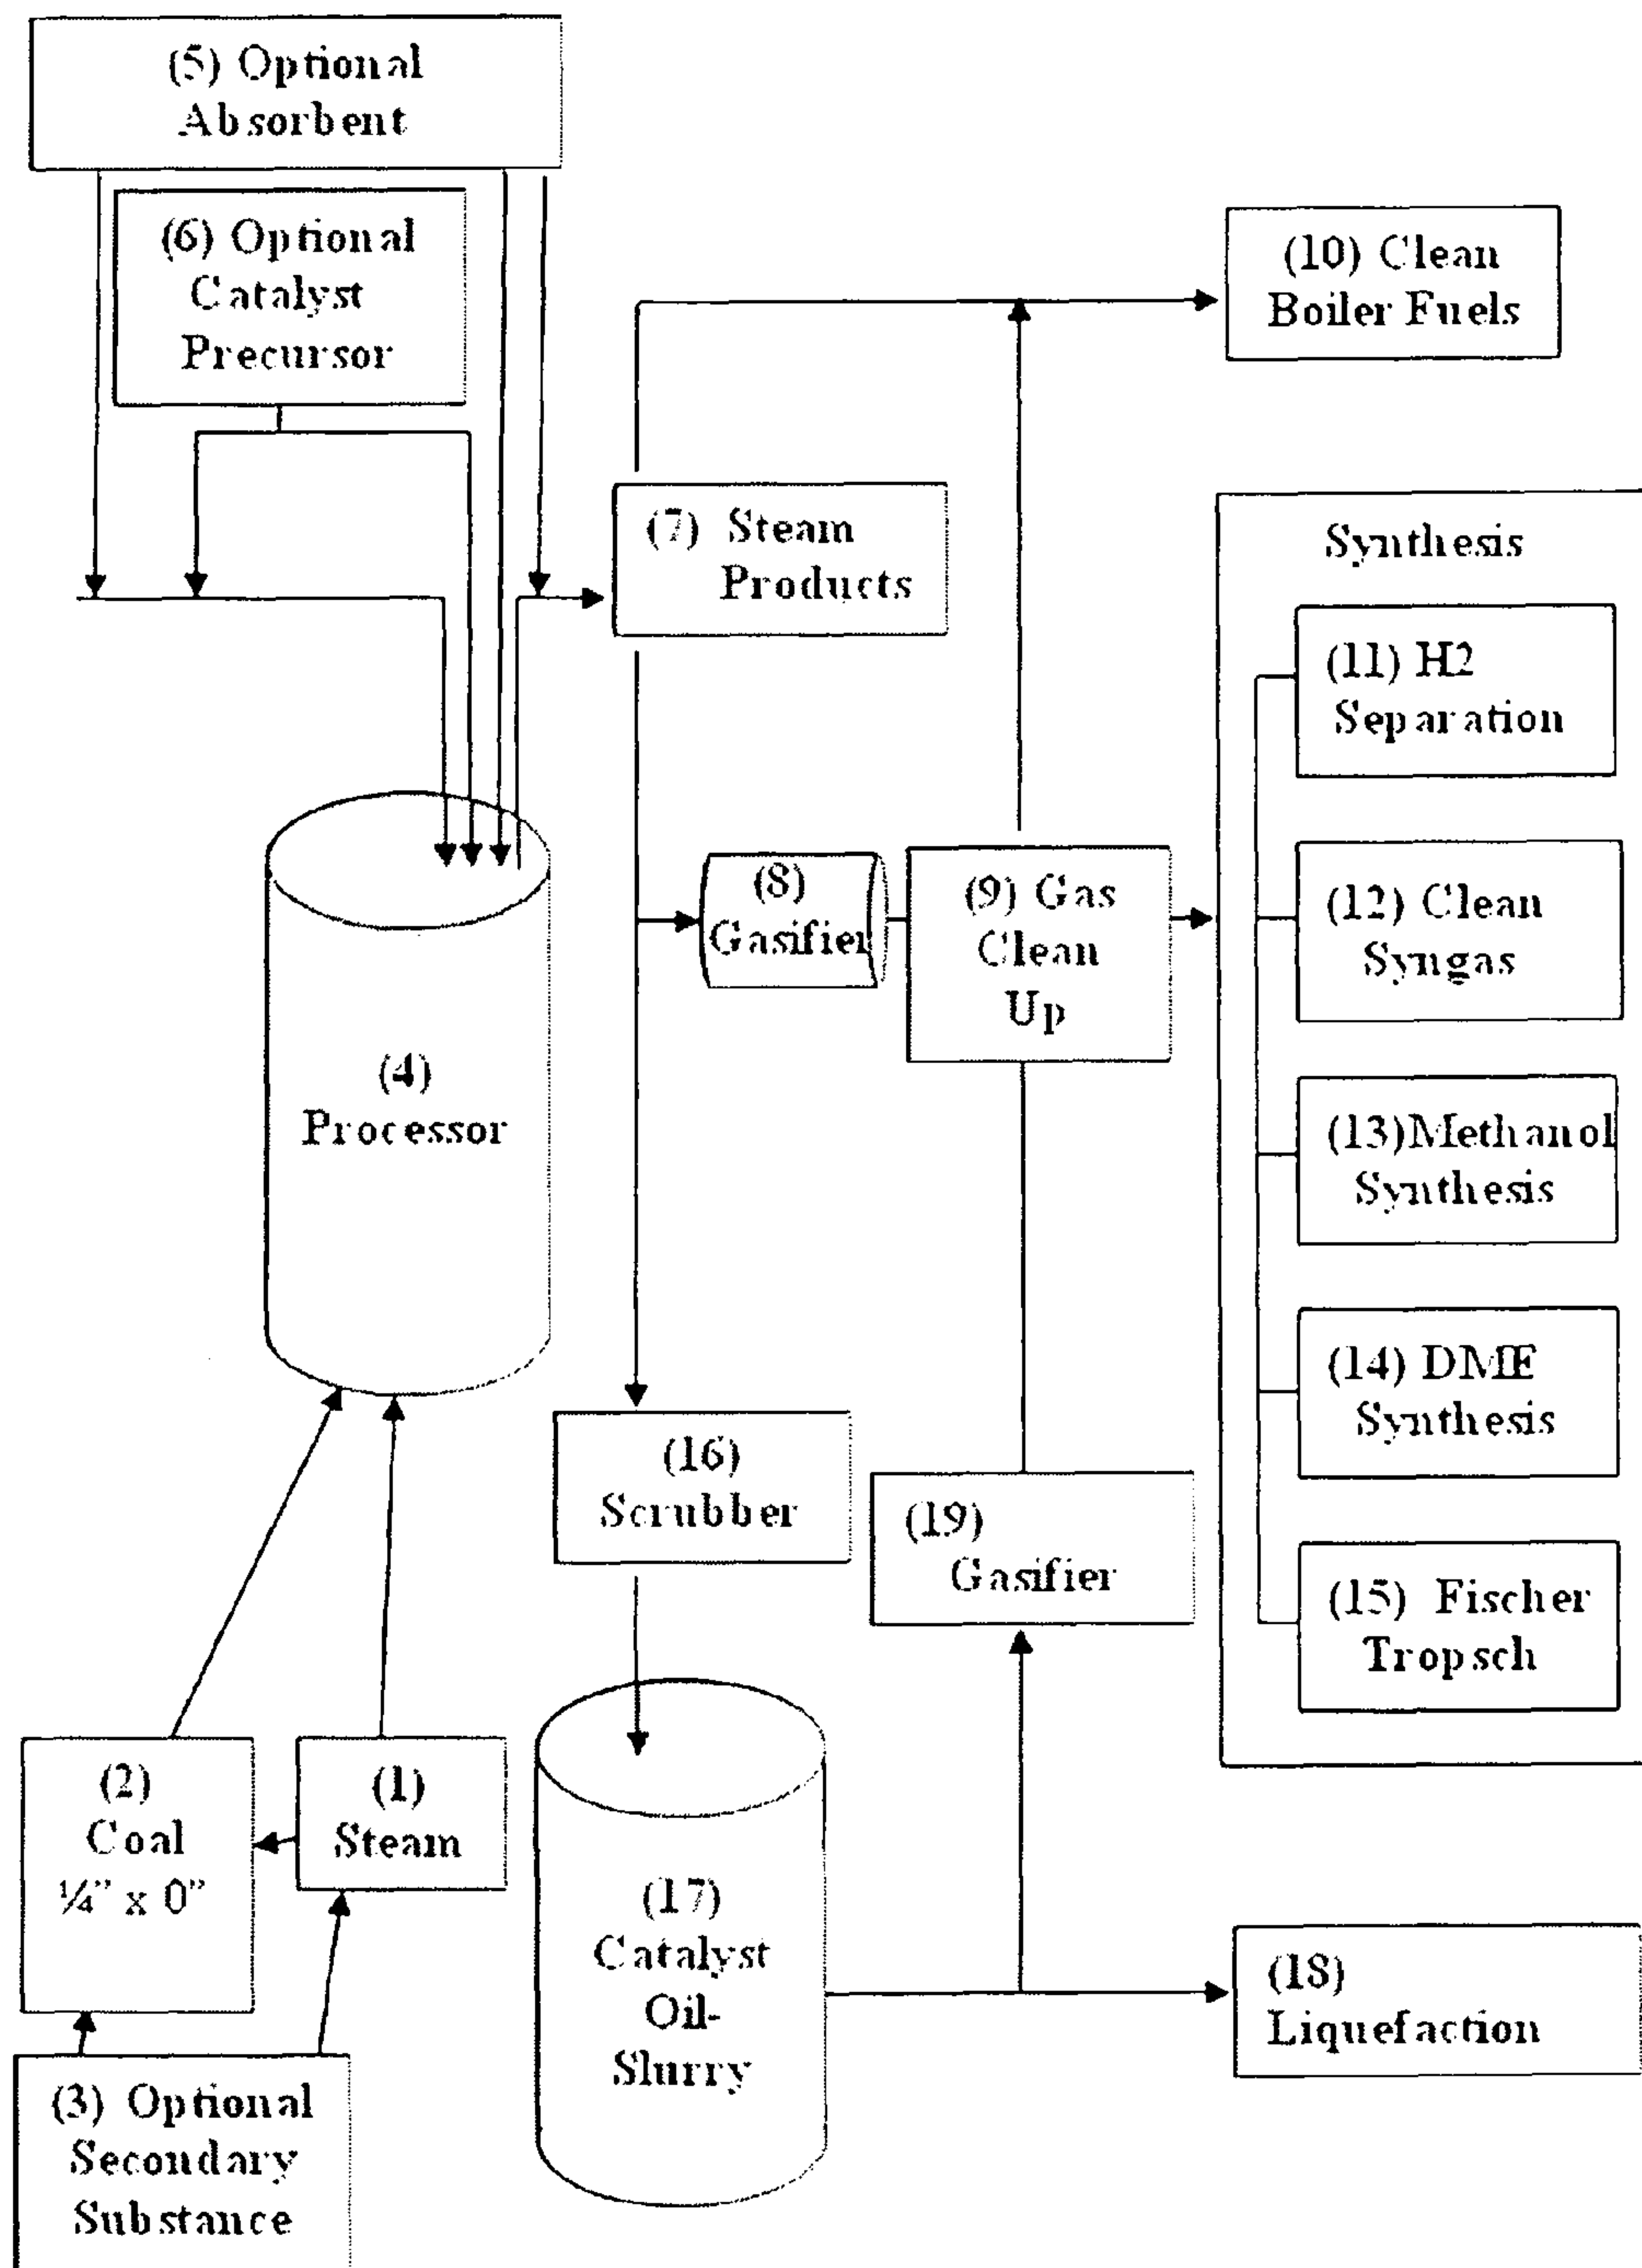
(5) Optional Absorbent

(6) Optional Catalyst Precursor

(10) Clean Boiler Fuels

(7) Steam Products

Synthesis

(11) H2 Separation

(8) Gasifier

(9) Gas Clean Up

(12) Clean Syngas

(4) Processor

(13)Methanol Synthesis

(14) DME Synthesis

(16) Scrubber

(19) Gasifier

(15) Fischer Tropsch

(2) Coal ¼" x 0"

(1) Steam

(17) Catalyst Oil-Slurry

(18) Liquefaction

(3) Optional Secondary Substance